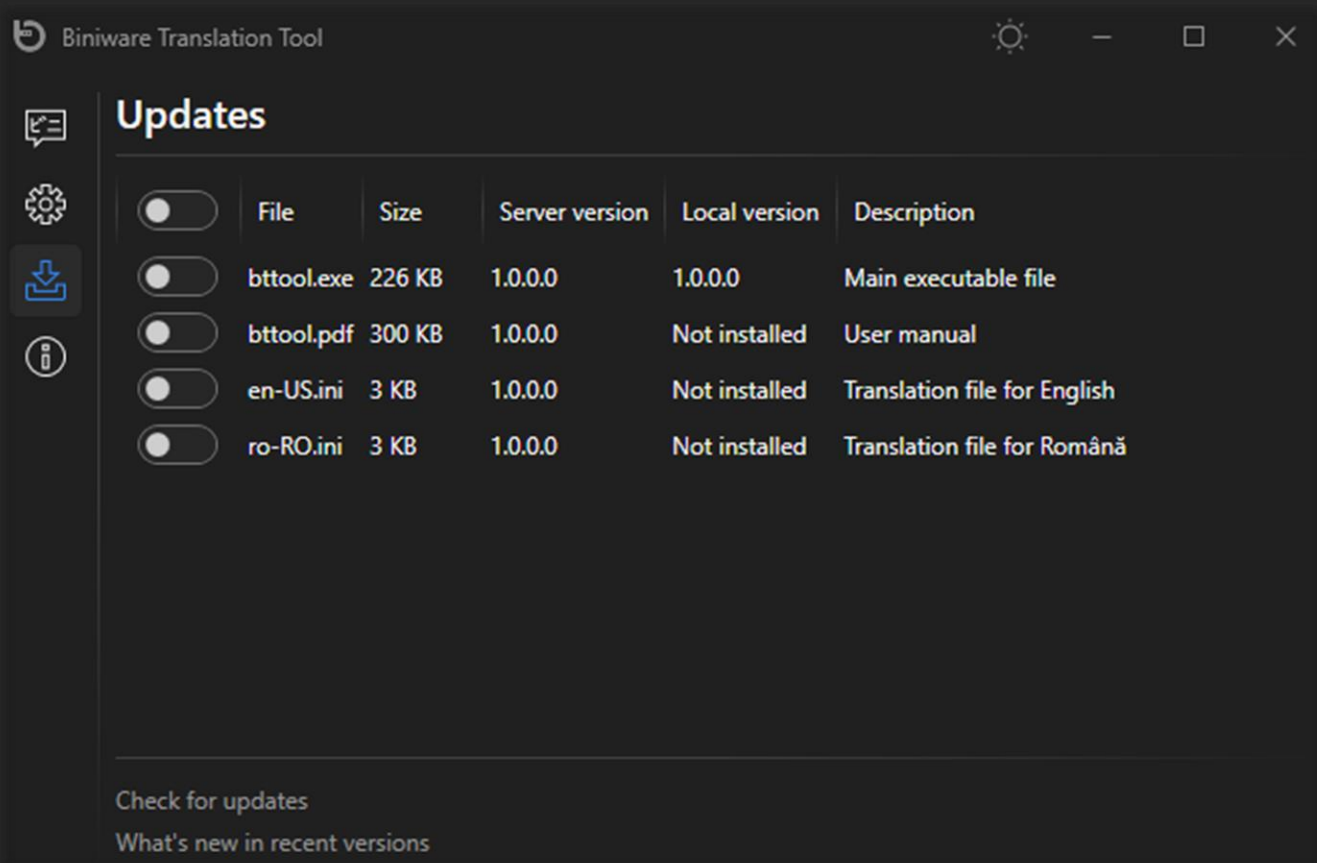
Biniware Translation Tool

Updates

| File | Size | Server version | Local version | Description |
|---|---|---|---|---|
| bttool.exe | 226 KB | 1.0.0.0 | 1.0.0.0 | Main executable file |
| bttool.pdf | 300 KB | 1.0.0.0 | Not installed | User manual |
| en-US.ini | 3 KB | 1.0.0.0 | Not installed | Translation file for English |
| ro-RO.ini | 3 KB | 1.0.0.0 | Not installed | Translation file for Română |

Check for updates

What's new in recent versions